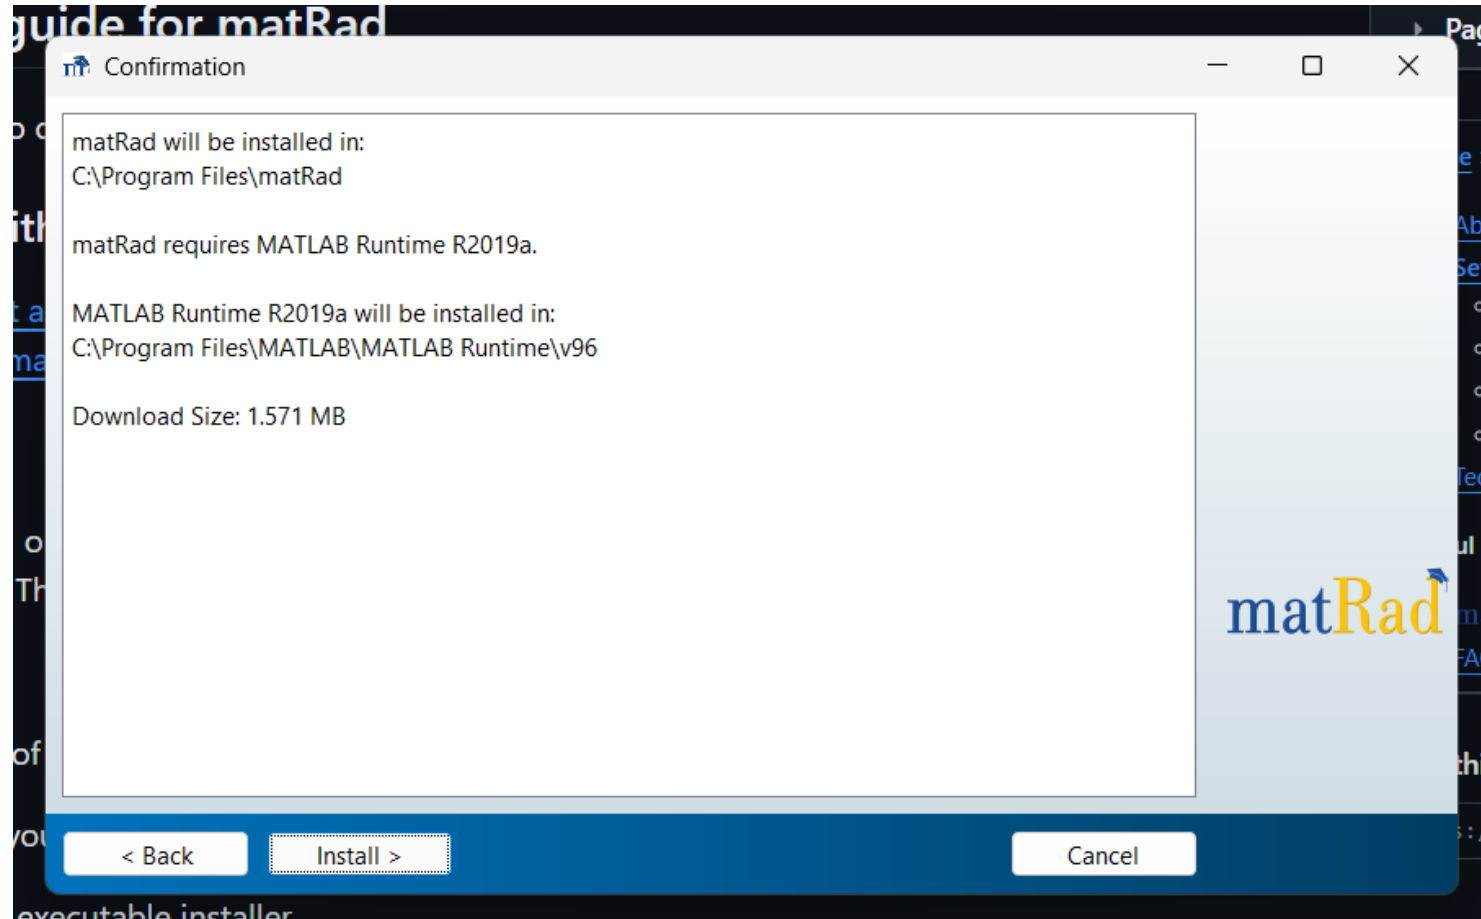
guide for matRad

Confirmation

matRad will be installed in:
C:\Program Files\matRad

matRad requires MATLAB Runtime R2019a.

MATLAB Runtime R2019a will be installed in:
C:\Program Files\MATLAB\MATLAB Runtime\v96

Download Size: 1.571 MB

matRad

< Back

Install >

Cancel

executable installer